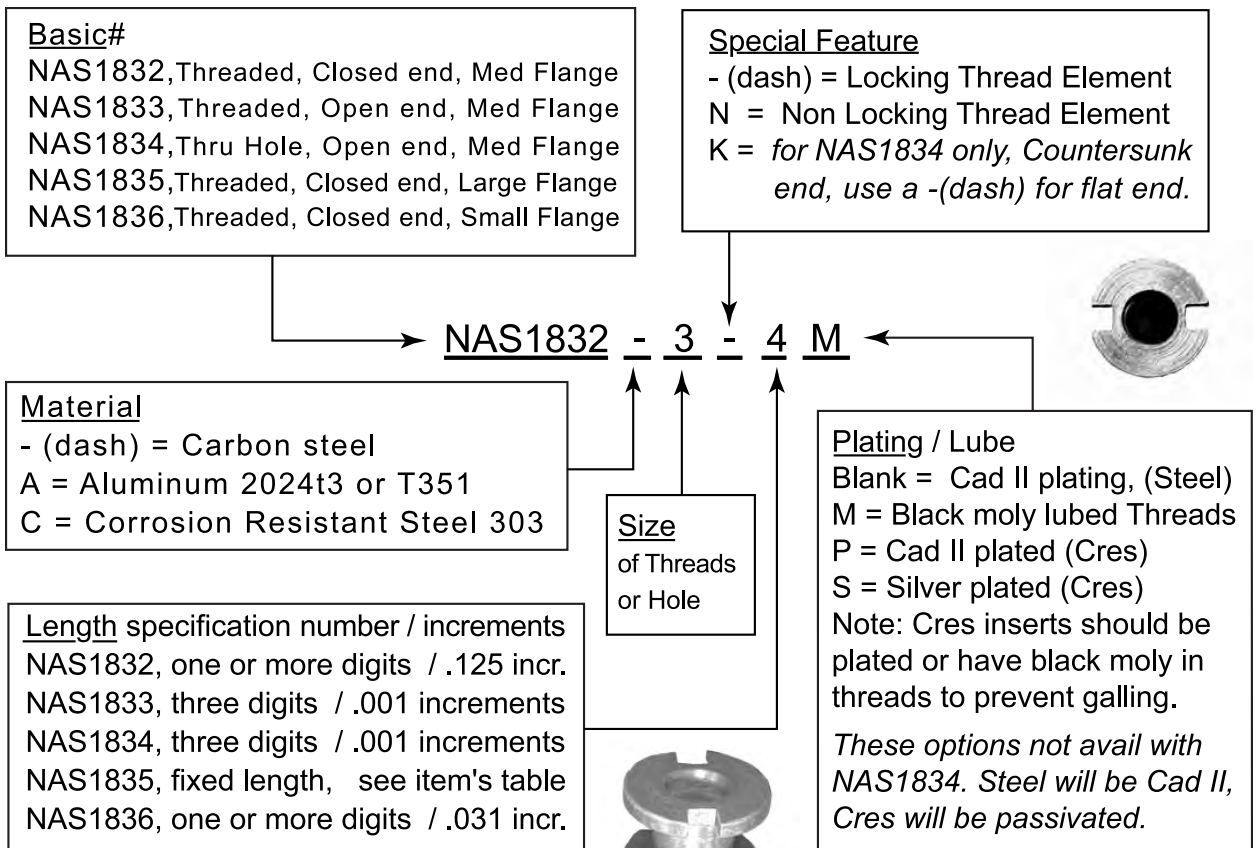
Basic#
NAS1832, Threaded, Closed end, Med Flange
NAS1833, Threaded, Open end, Med Flange
NAS1834, Thru Hole, Open end, Med Flange
NAS1835, Threaded, Closed end, Large Flange
NAS1836, Threaded, Closed end, Small Flange

Special Feature
- (dash) = Locking Thread Element
N = Non Locking Thread Element
K = for NAS1834 only, Countersunk end, use a -(dash) for flat end.

NAS1832 - 3 - 4 M

Material
- (dash) = Carbon steel
A = Aluminum 2024t3 or T351
C = Corrosion Resistant Steel 303

Size
of Threads
or Hole

Plating / Lube
Blank = Cad II plating, (Steel)
M = Black moly lubed Threads
P = Cad II plated (Cres)
S = Silver plated (Cres)
Note: Cres inserts should be plated or have black moly in threads to prevent galling.

These options not avail with NAS1834. Steel will be Cad II, Cres will be passivated.

Length specification number / increments
NAS1832, one or more digits / .125 incr.
NAS1833, three digits / .001 increments
NAS1834, three digits / .001 increments
NAS1835, fixed length, see item's table
NAS1836, one or more digits / .031 incr.